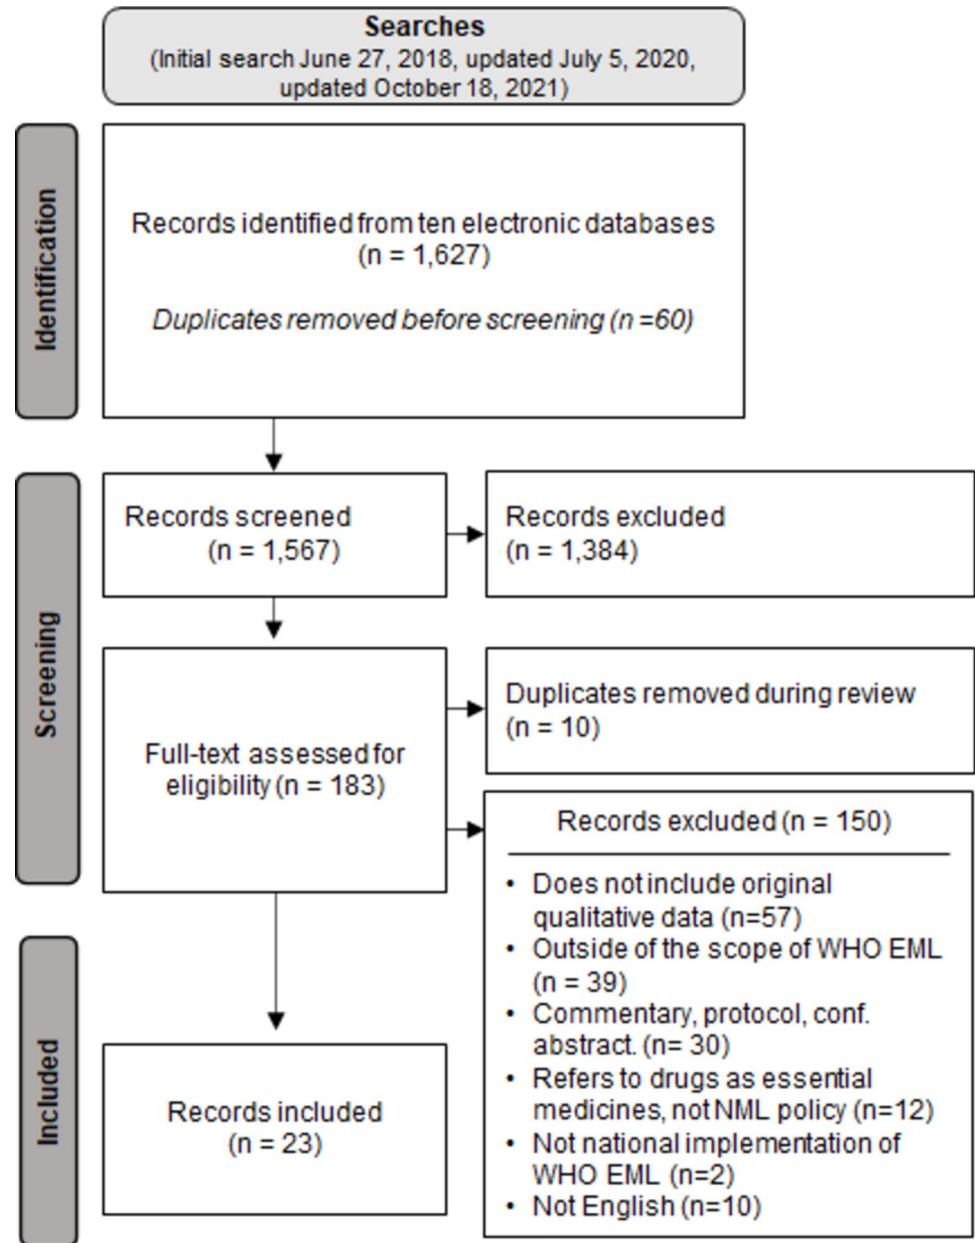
Searches
(Initial search June 27, 2018, updated July 5, 2020, updated October 18, 2021)

Identification

Records identified from ten electronic databases (n = 1,627)

Duplicates removed before screening (n =60)

Screening

Records screened (n = 1,567)

Records excluded (n = 1,384)

Full-text assessed for eligibility (n = 183)

Duplicates removed during review (n = 10)

Records excluded (n = 150)

• Does not include original qualitative data (n=57)
• Outside of the scope of WHO EML (n = 39)
• Commentary, protocol, conf. abstract. (n= 30)
• Refers to drugs as essential medicines, not NML policy (n=12)
• Not national implementation of WHO EML (n=2)
• Not English (n=10)

Included

Records included (n = 23)